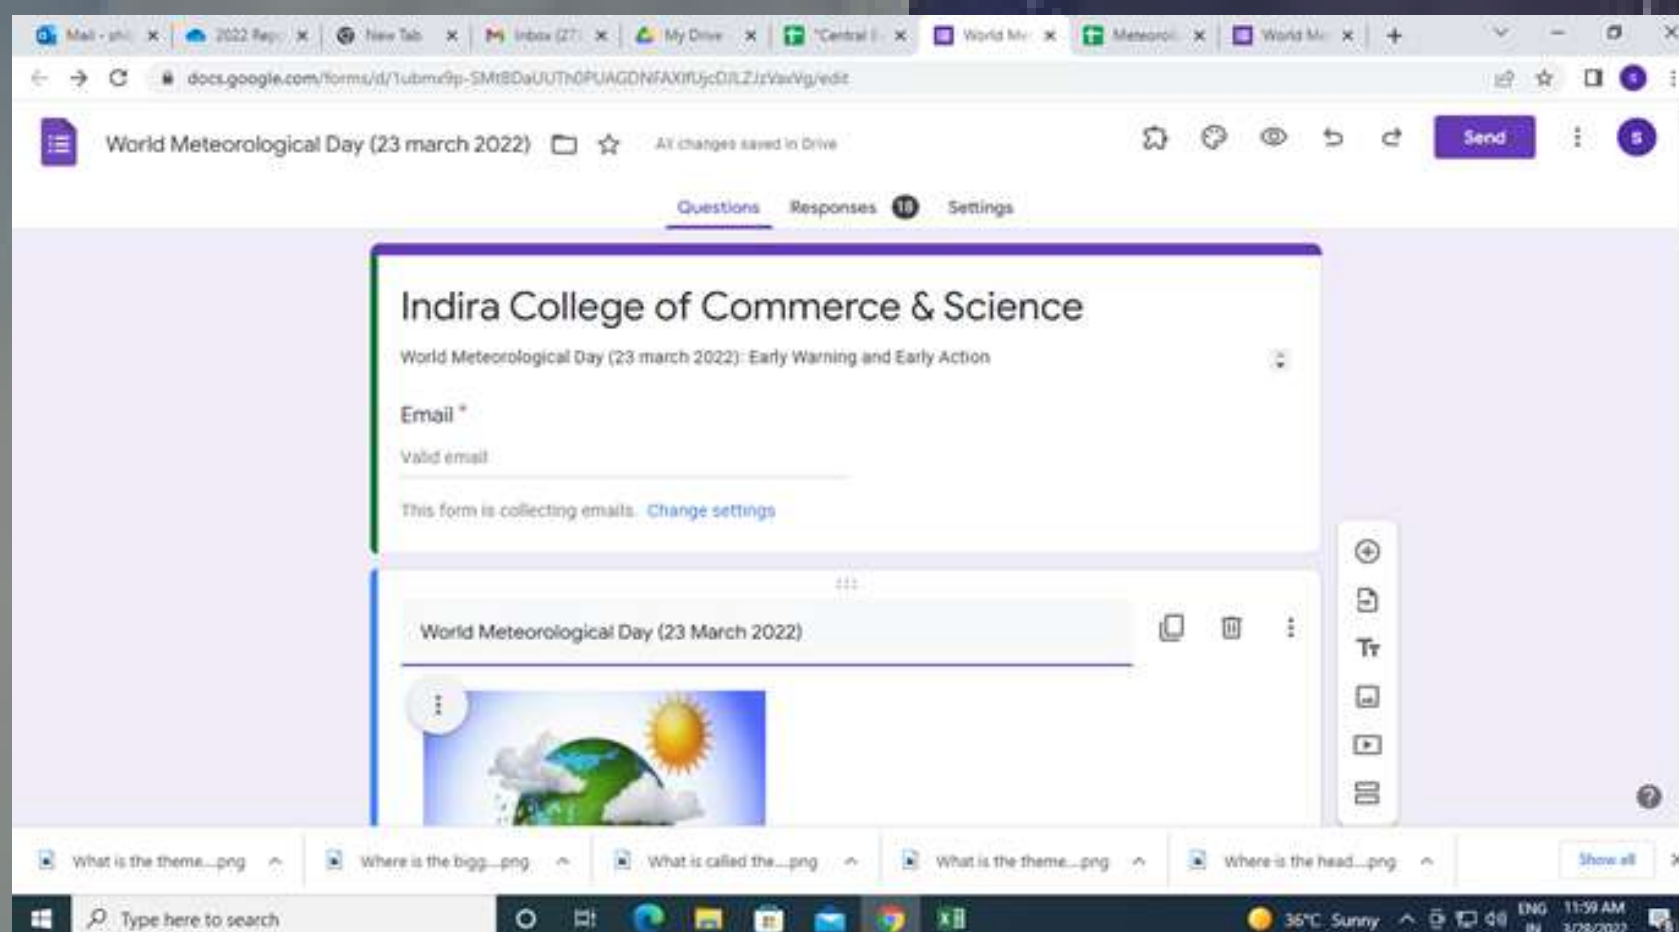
Mail - shi | 2022 Rep | New Tab | Inbox (27) | My Drive | "Central I | World Me | Meteorol | World Me

docs.google.com/forms/d/1ubmx9p-SMt8DaUUTh0PUAGDNFAXffUjcDJLZJzVaxVg/edit

World Meteorological Day (23 march 2022)

All changes saved in Drive

Send

Questions Responses 18 Settings

Indira College of Commerce & Science

World Meteorological Day (23 march 2022): Early Warning and Early Action

Email *

Valid email

This form is collecting emails. Change settings

World Meteorological Day (23 March 2022)

What is the theme....png | Where is the bigg....png | What is called the....png | What is the theme....png | Where is the head....png | Show all

Type here to search

36°C Sunny ENG IN 11:59 AM 3/28/2022